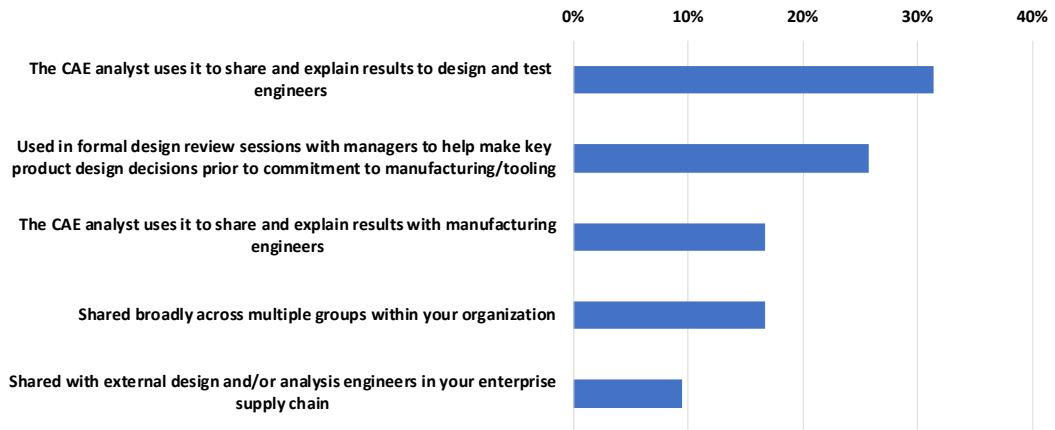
0% 10% 20% 30% 40%

The CAE analyst uses it to share and explain results to design and test engineers

Used in formal design review sessions with managers to help make key product design decisions prior to commitment to manufacturing/tooling

The CAE analyst uses it to share and explain results with manufacturing engineers

Shared broadly across multiple groups within your organization

Shared with external design and/or analysis engineers in your enterprise supply chain